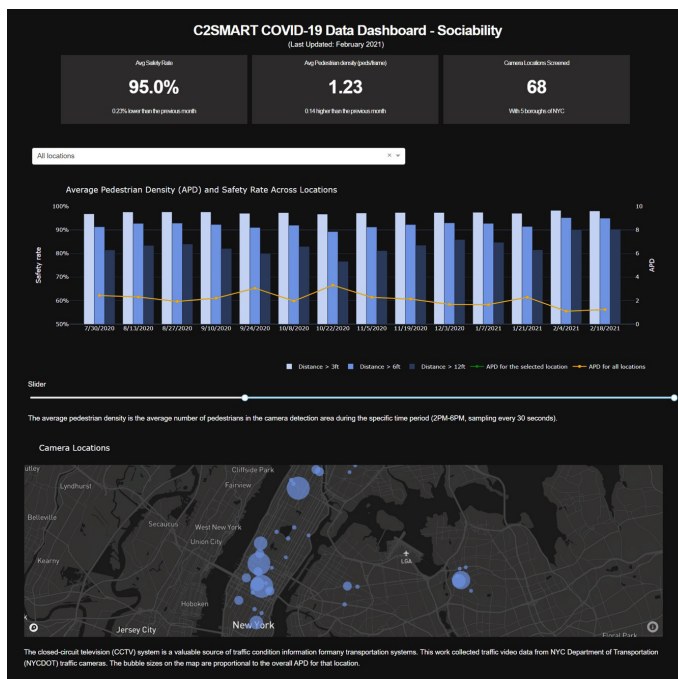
C2SMART COVID-19 Data Dashboard - Sociability
(Last Updated: February 2021)

Avg Safety Rate
95.0%
0.22% lower than the previous month

Avg Pedestrian density (peds/frame)
1.23
0.14 higher than the previous month

Camera Locations Screened
68
With 5 boroughs of NYC

All locations × ˅

Average Pedestrian Density (APD) and Safety Rate Across Locations

Safety rate
100%
90%
80%
70%
60%
50%

APD
10
8
6
4
2
0

7/30/2020 8/13/2020 8/27/2020 9/10/2020 9/24/2020 10/8/2020 10/22/2020 11/5/2020 11/19/2020 12/3/2020 1/7/2021 1/21/2021 2/4/2021 2/18/2021

Distance > 3ft Distance > 6ft Distance > 12ft APD for the selected location APD for all locations

Slider

The average pedestrian density is the average number of pedestrians in the camera detection area during the specific time period (2PM-6PM, sampling every 30 seconds).

Camera Locations

utley
Lyndhurst
Cliffside Park
Fairview
Belleville
Secaucus
West New York
Union City
Kearny
LGA
Hoboken
New York
Jersey City
Floral Park

The closed-circuit television (CCTV) system is a valuable source of traffic condition information formany transportation systems. This work collected traffic video data from NYC Department of Transportation (NYCDOT) traffic cameras. The bubble sizes on the map are proportional to the overall APD for that location.